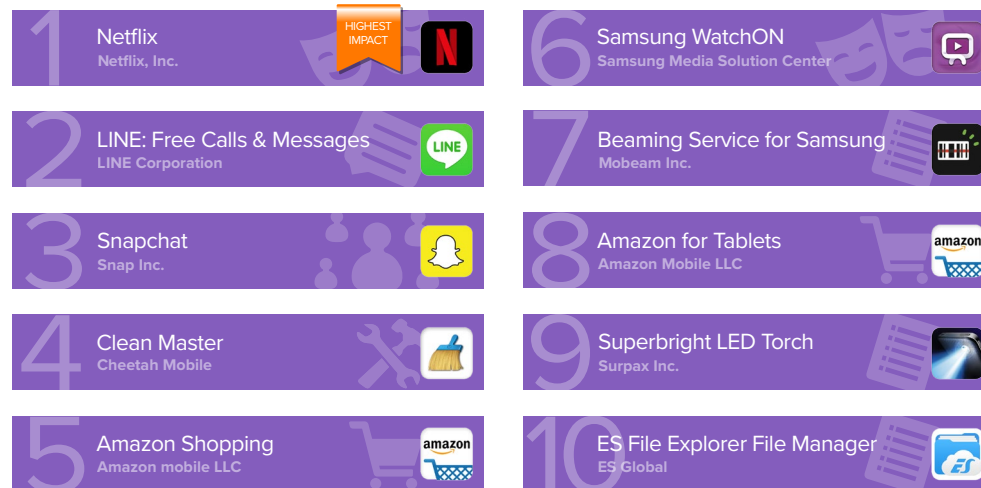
1 Netflix
Netflix, Inc.
HIGHEST IMPACT

2 LINE: Free Calls & Messages
LINE Corporation
LINE

3 Snapchat
Snap Inc.

4 Clean Master
Cheetah Mobile

5 Amazon Shopping
Amazon mobile LLC
amazon

6 Samsung WatchON
Samsung Media Solution Center

7 Beaming Service for Samsung
Mobeam Inc.

8 Amazon for Tablets
Amazon Mobile LLC
amazon

9 Superbright LED Torch
Surpax Inc.

10 ES File Explorer File Manager
ES Global
ES